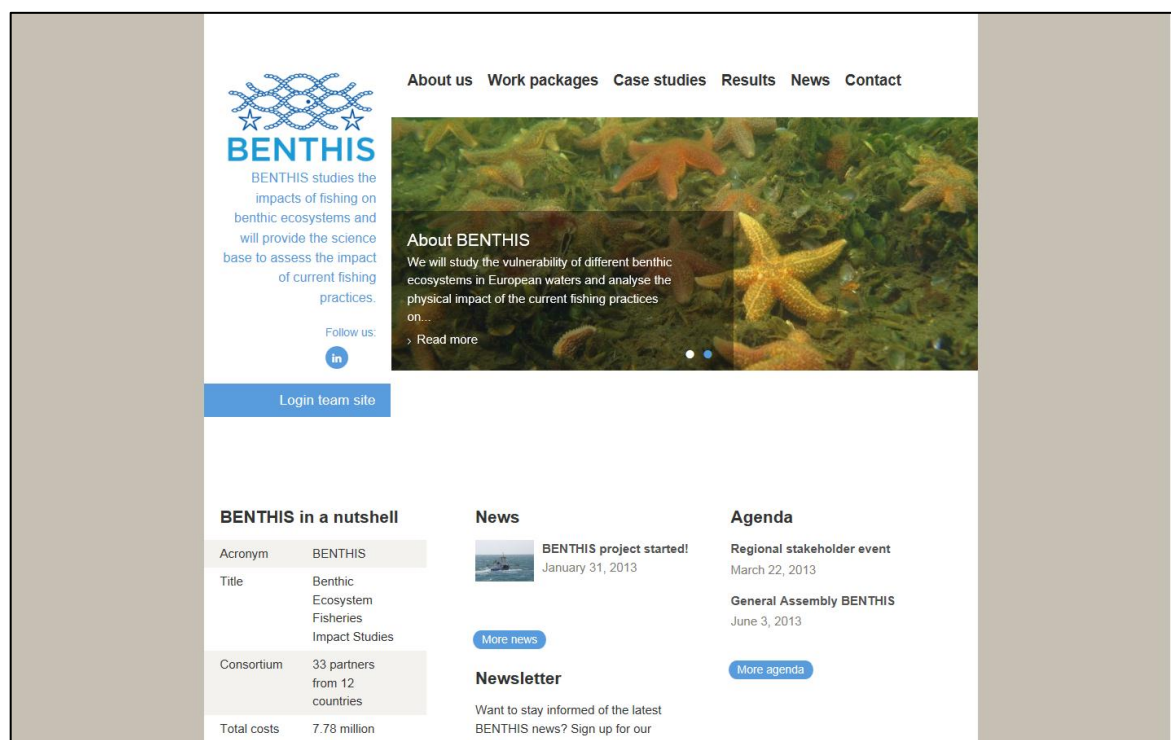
BENTHIS

BENTHIS studies the impacts of fishing on benthic ecosystems and will provide the science base to assess the impact of current fishing practices.

Follow us:

in

Login team site

About us Work packages Case studies Results News Contact

About BENTHIS
We will study the vulnerability of different benthic ecosystems in European waters and analyse the physical impact of the current fishing practices on...
› Read more

BENTHIS in a nutshell

| | |
|---|---|
| Acronym | BENTHIS |
| Title | Benthic Ecosystem Fisheries Impact Studies |
| Consortium | 33 partners from 12 countries |
| Total costs | 7.78 million |

News

BENTHIS project started!
January 31, 2013

More news

Newsletter

Want to stay informed of the latest BENTHIS news? Sign up for our

Agenda

Regional stakeholder event
March 22, 2013

General Assembly BENTHIS
June 3, 2013

More agenda